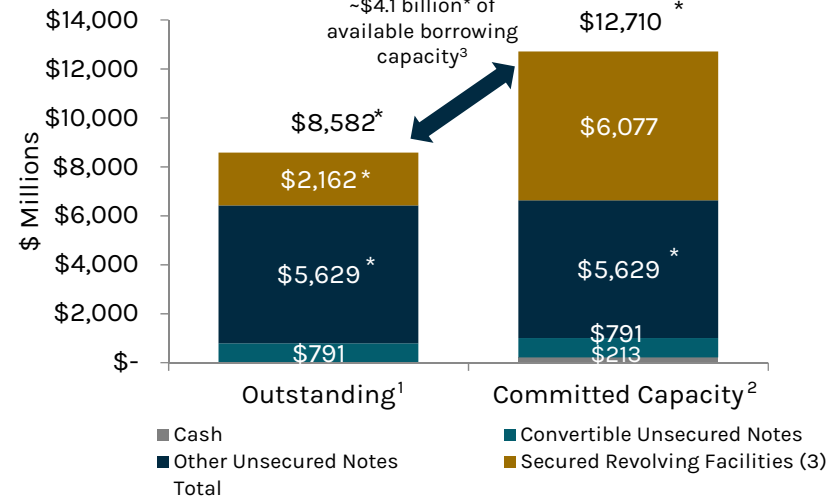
$14,000
$12,000
$10,000
$8,000
$6,000
$4,000
$2,000
$-

$ Millions

~$4.1 billion* of available borrowing capacity$^3$

$12,710 *

$8,582*

$2,162 *

$6,077

$5,629 *

$5,629 *

$791

$791

$213

Outstanding$^1$

Committed Capacity$^2$

Cash
Convertible Unsecured Notes
Other Unsecured Notes
Secured Revolving Facilities (3)
Total